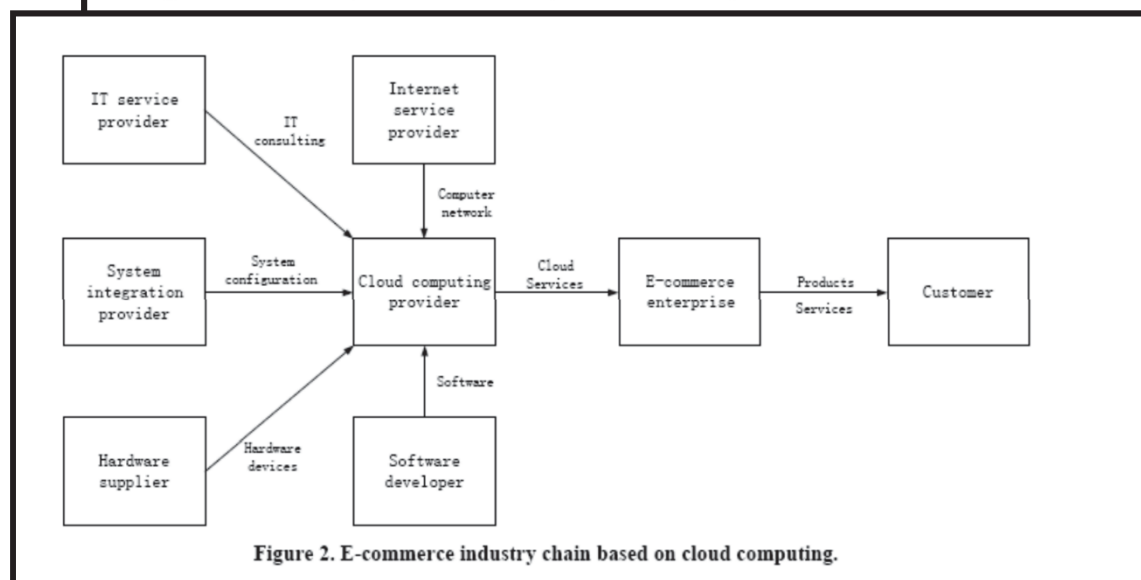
IT service provider

IT consulting

Internet service provider

Computer network

System integration provider

System configuration

Cloud computing provider

Cloud Services

E-commerce enterprise

Products

Services

Customer

Software

Hardware supplier

Hardware devices

Software developer

Figure 2. E-commerce industry chain based on cloud computing.